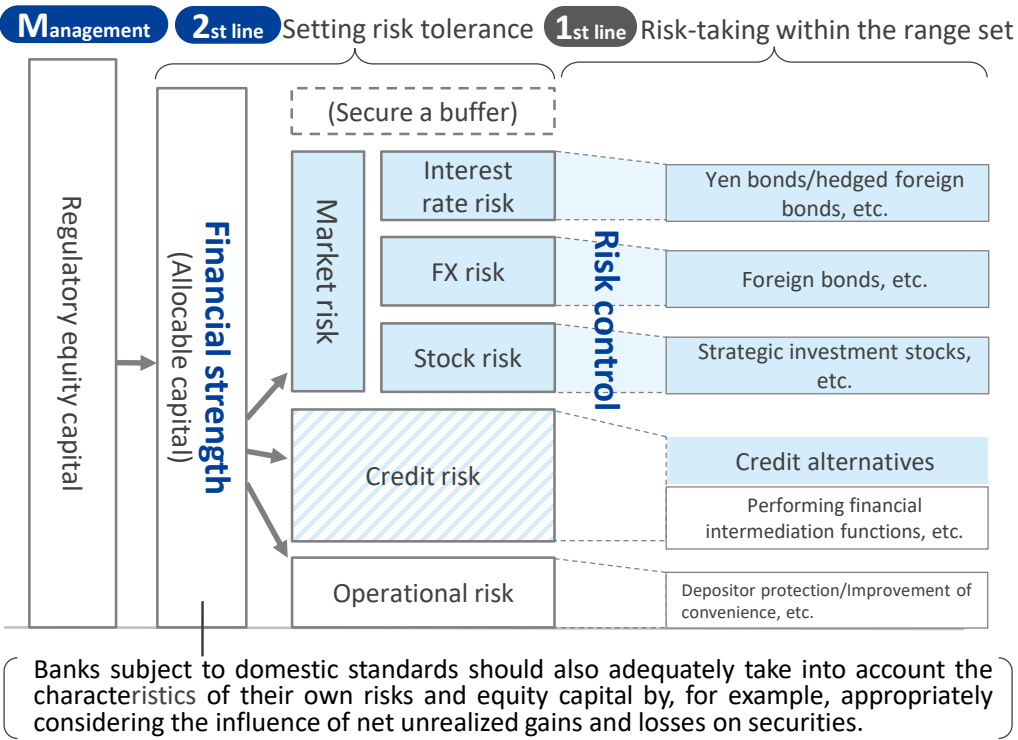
Management 2st line Setting risk tolerance 1st line Risk-taking within the range set

Regulatory equity capital

Financial strength
(Allocable capital)

(Secure a buffer)

Market risk

Interest rate risk

FX risk

Stock risk

Risk control

Yen bonds/hedged foreign bonds, etc.

Foreign bonds, etc.

Strategic investment stocks, etc.

Credit risk

Credit alternatives

Performing financial intermediation functions, etc.

Operational risk

Depositor protection/Improvement of convenience, etc.

Banks subject to domestic standards should also adequately take into account the characteristics of their own risks and equity capital by, for example, appropriately considering the influence of net unrealized gains and losses on securities.